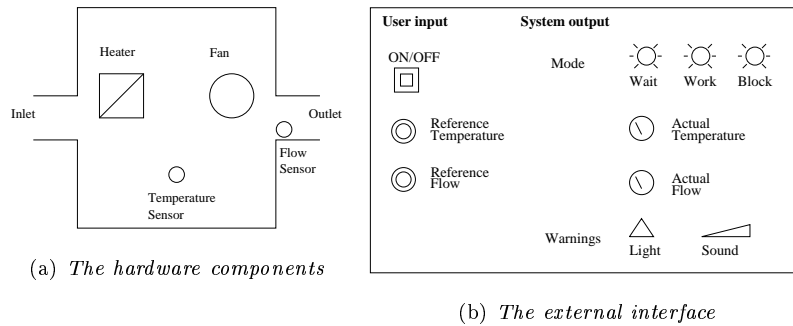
Heater

Fan

Inlet

Outlet

Flow Sensor

Temperature Sensor

(a) *The hardware components*

User input

System output

ON/OFF

Mode

Wait

Work

Block

Reference Temperature

Actual Temperature

Reference Flow

Actual Flow

Warnings

Light

Sound

(b) *The external interface*